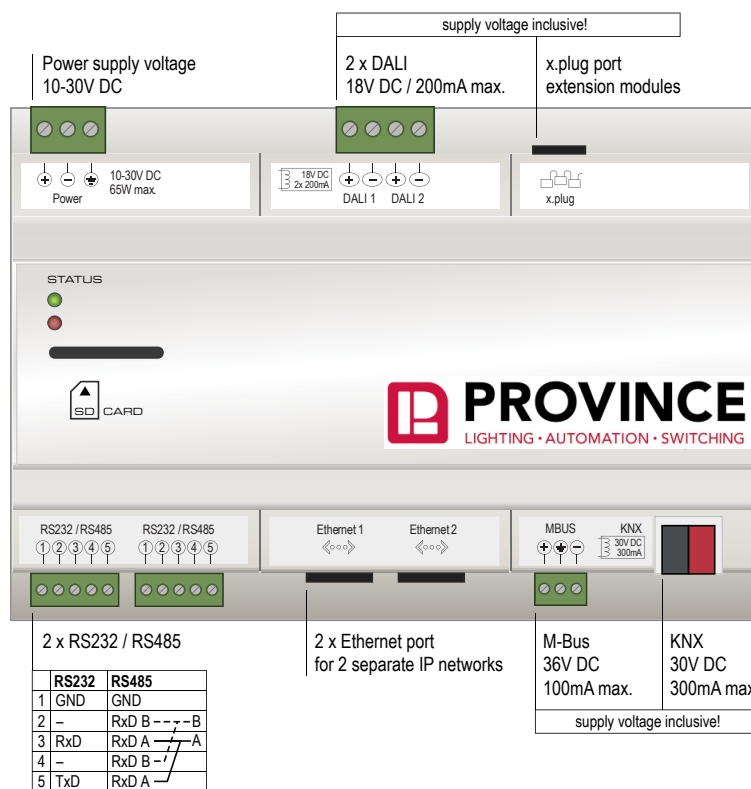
supply voltage inclusive!

Power supply voltage
10-30V DC

2 x DALI
18V DC / 200mA max.

x.plug port
extension modules

Power

10-30V DC
65W max.

18V DC
2x 200mA

DALI 1 DALI 2

x.plug

STATUS

SD CARD

PROVINCE
LIGHTING · AUTOMATION · SWITCHING

RS232 / RS485
①②③④⑤

RS232 / RS485
①②③④⑤

Ethernet 1

Ethernet 2

MBUS

KNX
30V DC
300mA

2 x RS232 / RS485

2 x Ethernet port
for 2 separate IP networks

M-Bus
36V DC
100mA max.

KNX
30V DC
300mA max

supply voltage inclusive!

| | RS232 | RS485 |
|---|---|---|
| 1 | GND | GND |
| 2 | – | RxD B – B |
| 3 | RxD | RxD A – A |
| 4 | – | RxD B |
| 5 | TxD | RxD A |